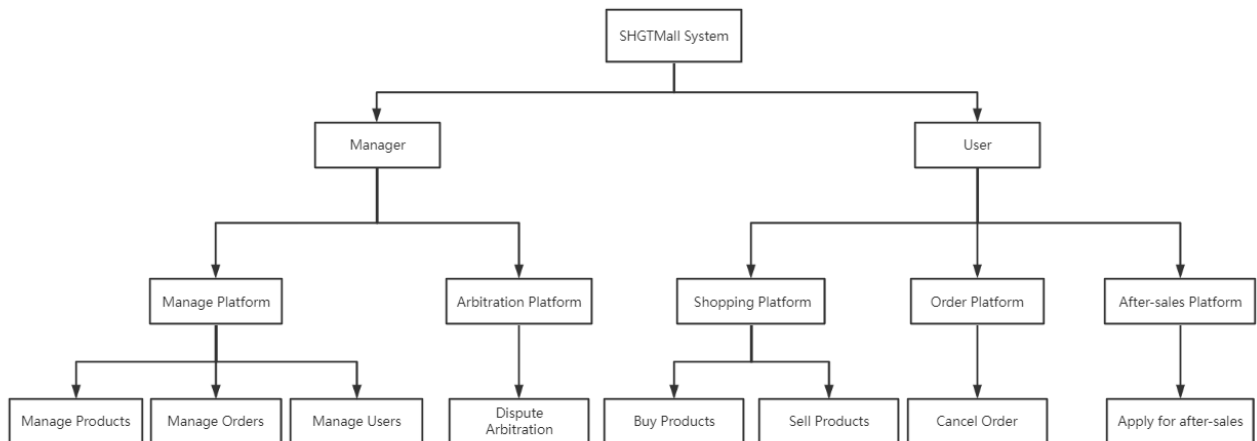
SHGTMall System

Manager

User

Manage Platform

Arbitration Platform

Shopping Platform

Order Platform

After-sales Platform

Manage Products

Manage Orders

Manage Users

Dispute Arbitration

Buy Products

Sell Products

Cancel Order

Apply for after-sales